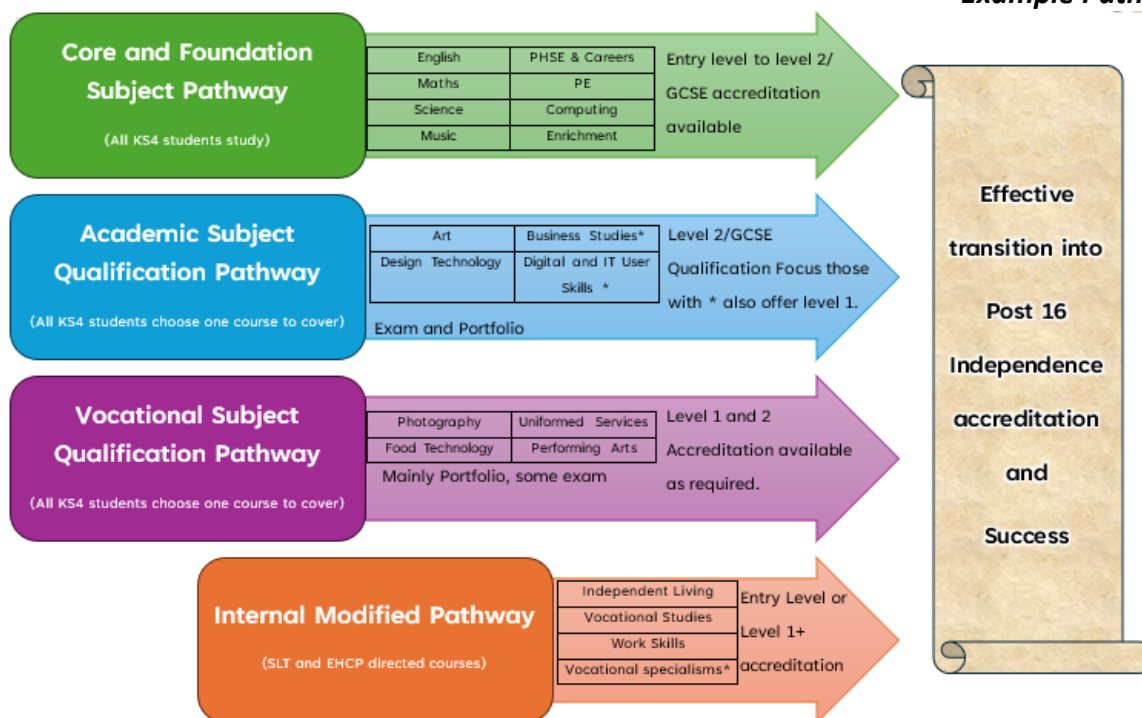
Example Path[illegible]

Core and Foundation Subject Pathway

(All KS4 students study)

| English | PHSE & Careers |
|---|---|
| Maths | PE |
| Science | Computing |
| Music | Enrichment |

Entry level to level 2/ GCSE accreditation available

Academic Subject Qualification Pathway

(All KS4 students choose one course to cover)

| Art | Business Studies* |
|---|---|
| Design Technology | Digital and IT User Skills * |

Exam and Portfolio

Level 2/GCSE Qualification Focus those with * also offer level 1.

Vocational Subject Qualification Pathway

(All KS4 students choose one course to cover)

| Photography | Uniformed Services |
|---|---|
| Food Technology | Performing Arts |

Mainly Portfolio, some exam

Level 1 and 2 Accreditation available as required.

Internal Modified Pathway

(SLT and EHCP directed courses)

| Independent Living |
|---|
| Vocational Studies |
| Work Skills |
| Vocational specialisms* |

Entry Level or Level 1+ accreditation

Effective transition into Post 16 Independence accreditation and Success